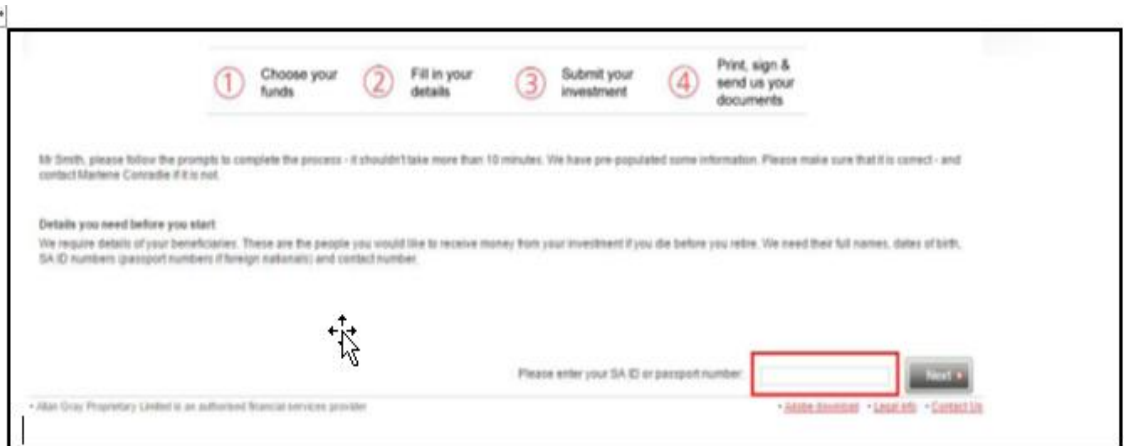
① Choose your funds
② Fill in your details
③ Submit your investment
④ Print, sign & send us your documents

Mr Smith, please follow the prompts to complete the process - it shouldn't take more than 10 minutes. We have pre-populated some information. Please make sure that it is correct - and contact Marlene Conradie if it is not.

Details you need before you start:
We require details of your beneficiaries. These are the people you would like to receive money from your investment if you die before you retire. We need their full names, dates of birth, SA ID numbers (passport numbers if foreign nationals) and contact number.

Please enter your SA ID or passport number: Next ▸

• Allan Gray Proprietary Limited is an authorised financial services provider

• Adobe download • Legal info • Contact Us